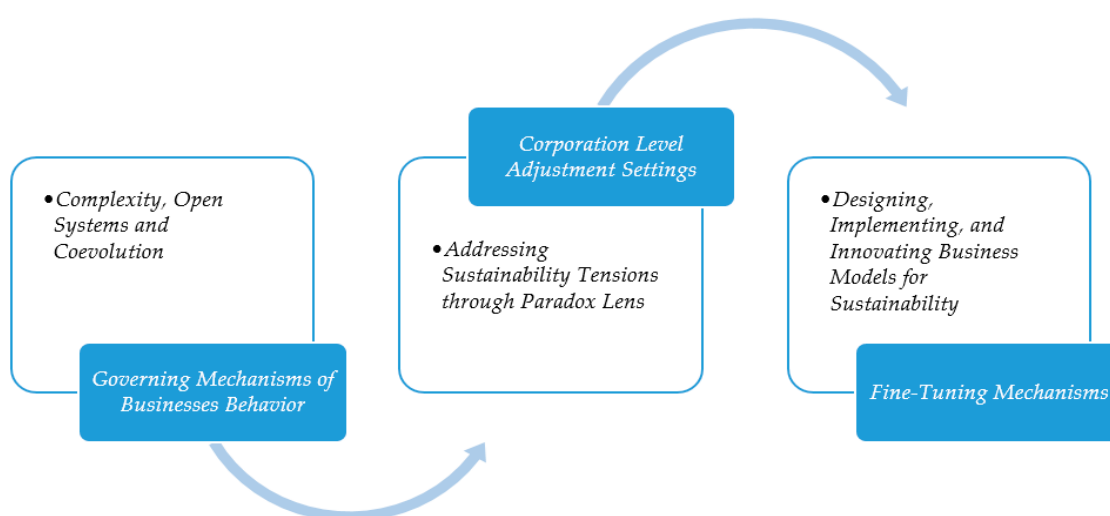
• Complexity, Open Systems and Coevolution

Governing Mechanisms of Businesses Behavior

Corporation Level Adjustment Settings

• Addressing Sustainability Tensions through Paradox Lens

• Designing, Implementing, and Innovating Business Models for Sustainability

Fine-Tuning Mechanisms